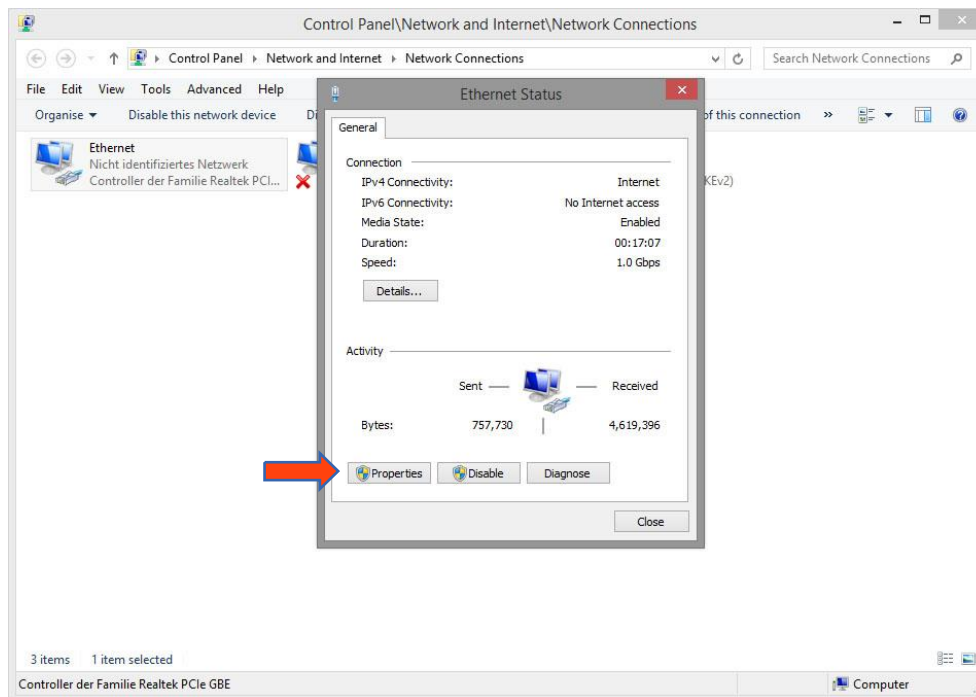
Control Panel\Network and Internet\Network Connections

Control Panel ▸ Network and Internet ▸ Network Connections

Search Network Connections

File Edit View Tools Advanced Help

Organise ▾ Disable this network device Di

of this connection »

Ethernet
Nicht identifiziertes Netzwerk
Controller der Familie Realtek PCI...

KEv2)

Ethernet Status

General

Connection

| | |
|---|---|
| IPv4 Connectivity: | Internet |
| IPv6 Connectivity: | No Internet access |
| Media State: | Enabled |
| Duration: | 00:17:07 |
| Speed: | 1.0 Gbps |

Details...

Activity

Sent — — Received

Bytes: 757,730 | 4,619,396

Properties Disable Diagnose

Close

3 items 1 item selected

Controller der Familie Realtek PCIe GBE

Computer